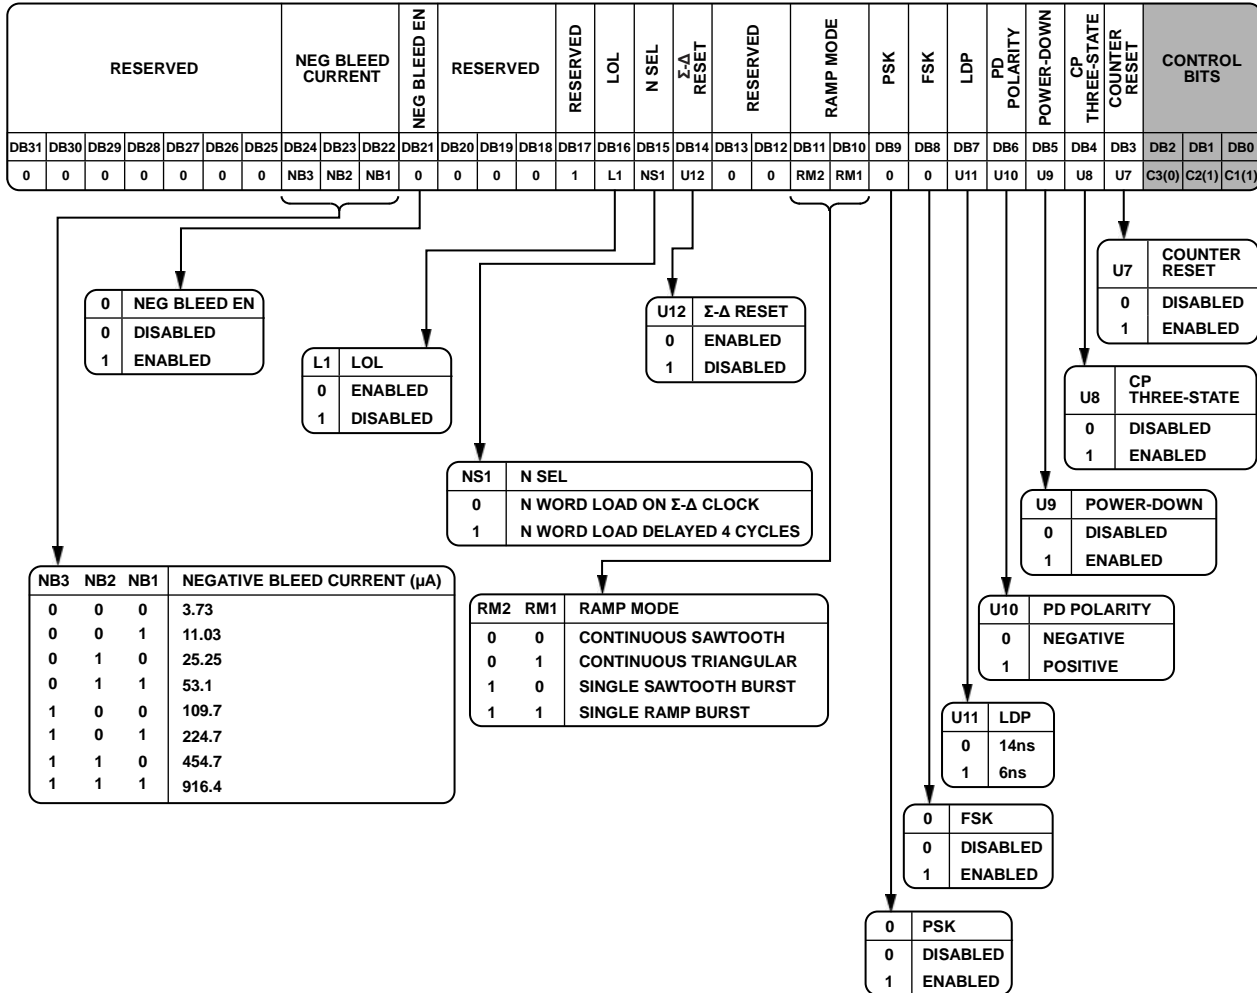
| RESERVED | | | | | | | NEG BLEED CURRENT | | | NEG BLEED EN | RESERVED | | | RESERVED | LOL | N SEL | Σ-Δ RESET | RESERVED | | RAMP MODE | | PSK | FSK | LDP | PD POLARITY | POWER-DOWN | CP THREE-STATE | COUNTER RESET | CONTROL BITS | | |
|---|---|---|---|---|---|---|---|---|---|---|---|---|---|---|---|---|---|---|---|---|---|---|---|---|---|---|---|---|---|---|---|
| DB31 | DB30 | DB29 | DB28 | DB27 | DB26 | DB25 | DB24 | DB23 | DB22 | DB21 | DB20 | DB19 | DB18 | DB17 | DB16 | DB15 | DB14 | DB13 | DB12 | DB11 | DB10 | DB9 | DB8 | DB7 | DB6 | DB5 | DB4 | DB3 | DB2 | DB1 | DB0 |
| 0 | 0 | 0 | 0 | 0 | 0 | 0 | NB3 | NB2 | NB1 | 0 | 0 | 0 | 0 | 1 | L1 | NS1 | U12 | 0 | 0 | RM2 | RM1 | 0 | 0 | U11 | U10 | U9 | U8 | U7 | C3(0) | C2(1) | C1(1) |

| 0 | NEG BLEED EN |
|---|---|
| 0 | DISABLED |
| 1 | ENABLED |

| L1 | LOL |
|---|---|
| 0 | ENABLED |
| 1 | DISABLED |

| U12 | Σ-Δ RESET |
|---|---|
| 0 | ENABLED |
| 1 | DISABLED |

| U7 | COUNTER RESET |
|---|---|
| 0 | DISABLED |
| 1 | ENABLED |

| U8 | CP THREE-STATE |
|---|---|
| 0 | DISABLED |
| 1 | ENABLED |

| NS1 | N SEL |
|---|---|
| 0 | N WORD LOAD ON Σ-Δ CLOCK |
| 1 | N WORD LOAD DELAYED 4 CYCLES |

| U9 | POWER-DOWN |
|---|---|
| 0 | DISABLED |
| 1 | ENABLED |

| NB3 | NB2 | NB1 | NEGATIVE BLEED CURRENT (µA) |
|---|---|---|---|
| 0 | 0 | 0 | 3.73 |
| 0 | 0 | 1 | 11.03 |
| 0 | 1 | 0 | 25.25 |
| 0 | 1 | 1 | 53.1 |
| 1 | 0 | 0 | 109.7 |
| 1 | 0 | 1 | 224.7 |
| 1 | 1 | 0 | 454.7 |
| 1 | 1 | 1 | 916.4 |

| RM2 | RM1 | RAMP MODE |
|---|---|---|
| 0 | 0 | CONTINUOUS SAWTOOTH |
| 0 | 1 | CONTINUOUS TRIANGULAR |
| 1 | 0 | SINGLE SAWTOOTH BURST |
| 1 | 1 | SINGLE RAMP BURST |

| U10 | PD POLARITY |
|---|---|
| 0 | NEGATIVE |
| 1 | POSITIVE |

| U11 | LDP |
|---|---|
| 0 | 14ns |
| 1 | 6ns |

| 0 | FSK |
|---|---|
| 0 | DISABLED |
| 1 | ENABLED |

| 0 | PSK |
|---|---|
| 0 | DISABLED |
| 1 | ENABLED |